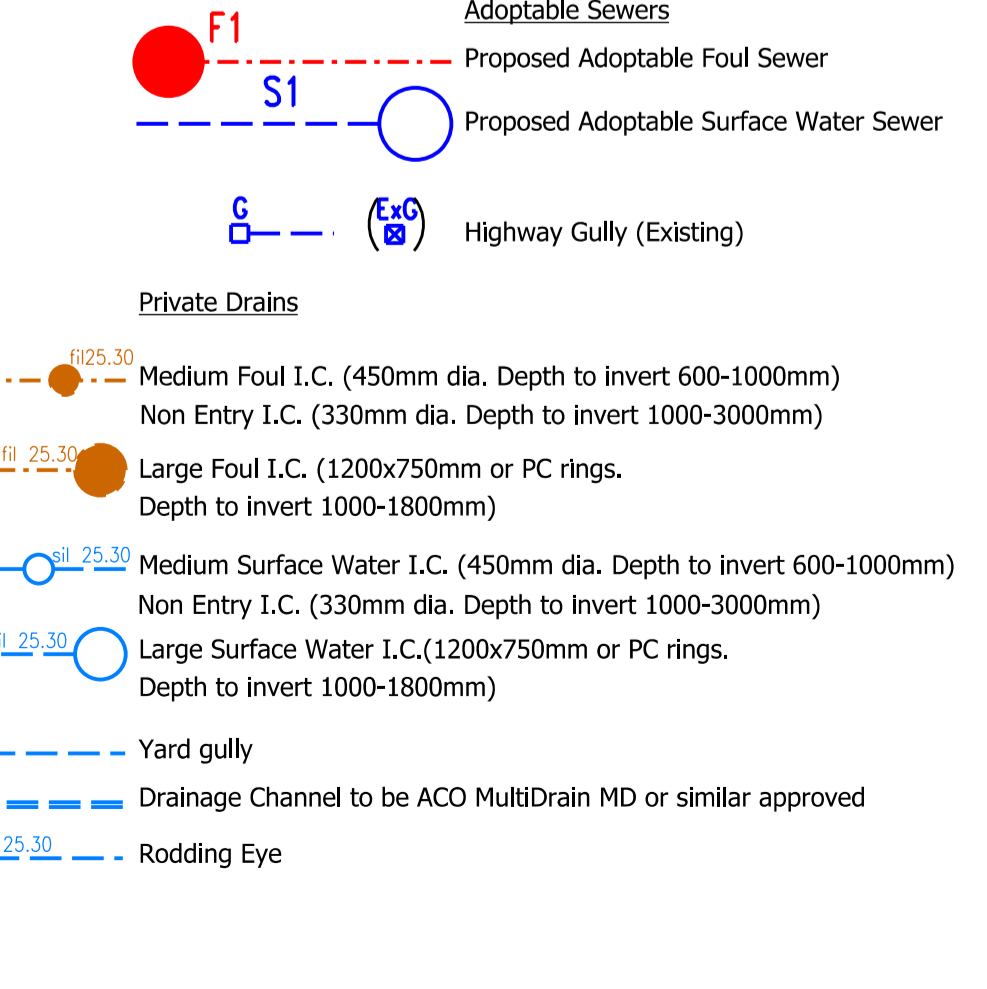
Adoptable Sewers

F1

Proposed Adoptable Foul Sewer

S1

Proposed Adoptable Surface Water Sewer

G

ExG

Highway Gully (Existing)

Private Drains

fil25.30

Medium Foul I.C. (450mm dia. Depth to invert 600-1000mm)
Non Entry I.C. (330mm dia. Depth to invert 1000-3000mm)

fil 25.30

Large Foul I.C. (1200x750mm or PC rings.
Depth to invert 1000-1800mm)

sil 25.30

Medium Surface Water I.C. (450mm dia. Depth to invert 600-1000mm)
Non Entry I.C. (330mm dia. Depth to invert 1000-3000mm)

il 25.30

Large Surface Water I.C.(1200x750mm or PC rings.
Depth to invert 1000-1800mm)

Yard gully

Drainage Channel to be ACO MultiDrain MD or similar approved

25.30

Rodding Eye